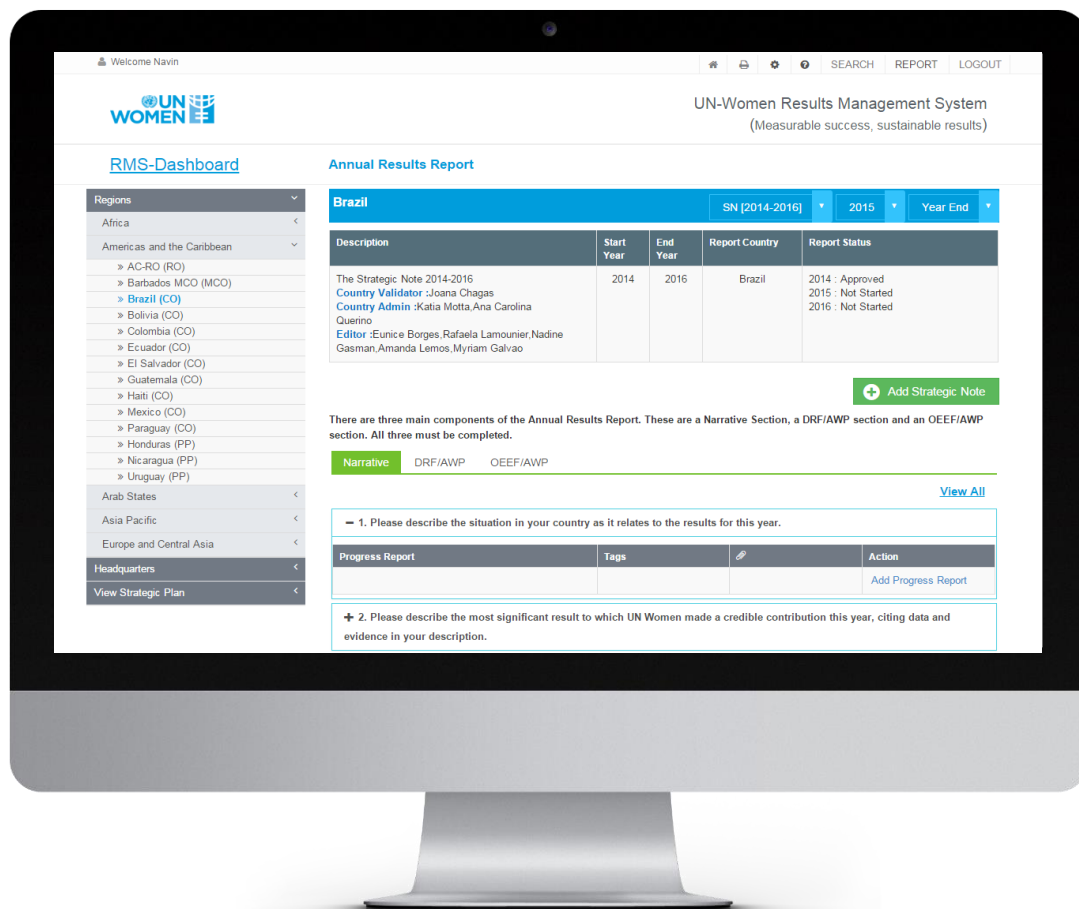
Welcome Navin

SEARCH REPORT LOGOUT

UN WOMEN

UN-Women Results Management System
(Measurable success, sustainable results)

RMS-Dashboard

Annual Results Report

Regions
Africa
Americas and the Caribbean
» AC-RO (RO)
» Barbados MCO (MCO)
» Brazil (CO)
» Bolivia (CO)
» Colombia (CO)
» Ecuador (CO)
» El Salvador (CO)
» Guatemala (CO)
» Haiti (CO)
» Mexico (CO)
» Paraguay (CO)
» Honduras (PP)
» Nicaragua (PP)
» Uruguay (PP)
Arab States
Asia Pacific
Europe and Central Asia
Headquarters
View Strategic Plan

Brazil

SN [2014-2016] 2015 Year End

| Description | Start Year | End Year | Report Country | Report Status |
|---|---|---|---|---|
| The Strategic Note 2014-2016 Country Validator :Joana Chagas Country Admin :Katia Motta,Ana Carolina Querino Editor :Eunice Borges,Rafaela Lamounier,Nadine Gasman,Amanda Lemos,Myriam Galvao | 2014 | 2016 | Brazil | 2014 : Approved 2015 : Not Started 2016 : Not Started |

Add Strategic Note

There are three main components of the Annual Results Report. These are a Narrative Section, a DRF/AWP section and an OEEF/AWP section. All three must be completed.

Narrative DRF/AWP OEEF/AWP

View All

− 1. Please describe the situation in your country as it relates to the results for this year.

| Progress Report | Tags | | Action |
|---|---|---|---|
| | | | Add Progress Report |

+ 2. Please describe the most significant result to which UN Women made a credible contribution this year, citing data and evidence in your description.